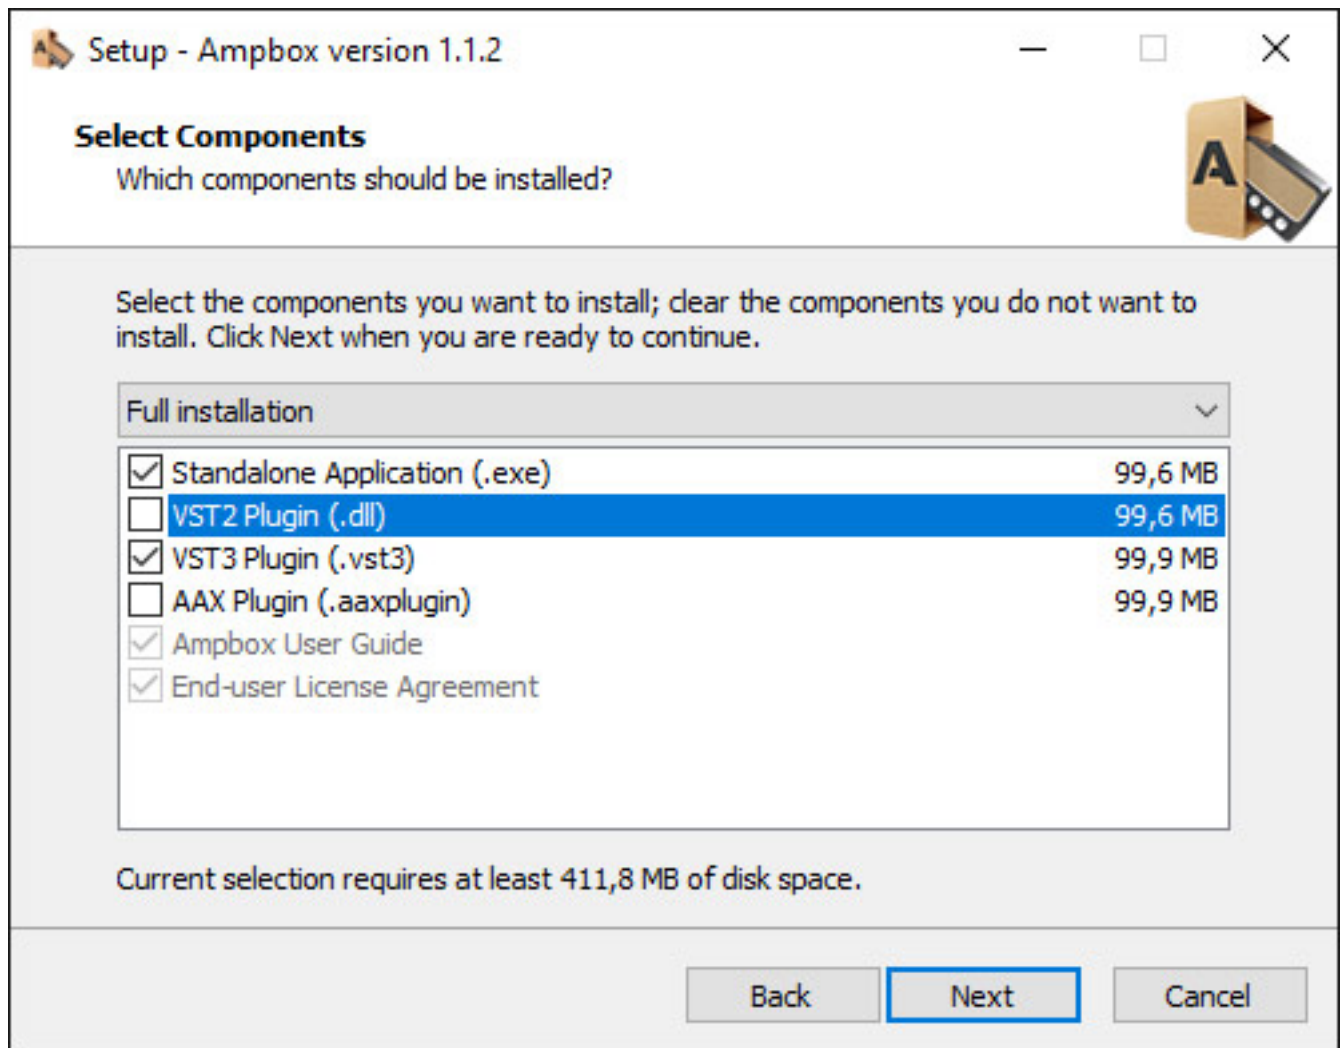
Setup - Ampbox version 1.1.2

Select Components
Which components should be installed?

Select the components you want to install; clear the components you do not want to install. Click Next when you are ready to continue.

Full installation

| | | |
|---|---|---|
| ☑ | Standalone Application (.exe) | 99,6 MB |
| ☐ | VST2 Plugin (.dll) | 99,6 MB |
| ☑ | VST3 Plugin (.vst3) | 99,9 MB |
| ☐ | AAX Plugin (.aaxplugin) | 99,9 MB |
| ☑ | Ampbox User Guide | |
| ☑ | End-user License Agreement | |

Current selection requires at least 411,8 MB of disk space.

Back Next Cancel